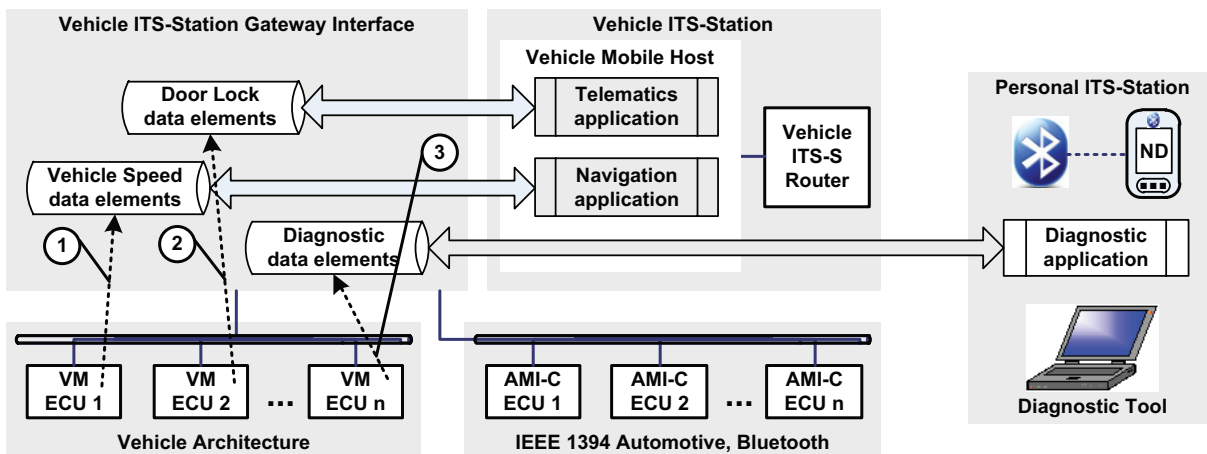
Vehicle ITS-Station Gateway Interface

Vehicle ITS-Station

Vehicle Mobile Host

Door Lock data elements

Telematics application

Vehicle ITS-S Router

Personal ITS-Station

ND

3

Vehicle Speed data elements

Navigation application

1

2

Diagnostic data elements

Diagnostic application

VM ECU 1

VM ECU 2

...

VM ECU n

AMI-C ECU 1

AMI-C ECU 2

...

AMI-C ECU n

Diagnostic Tool

Vehicle Architecture

IEEE 1394 Automotive, Bluetooth